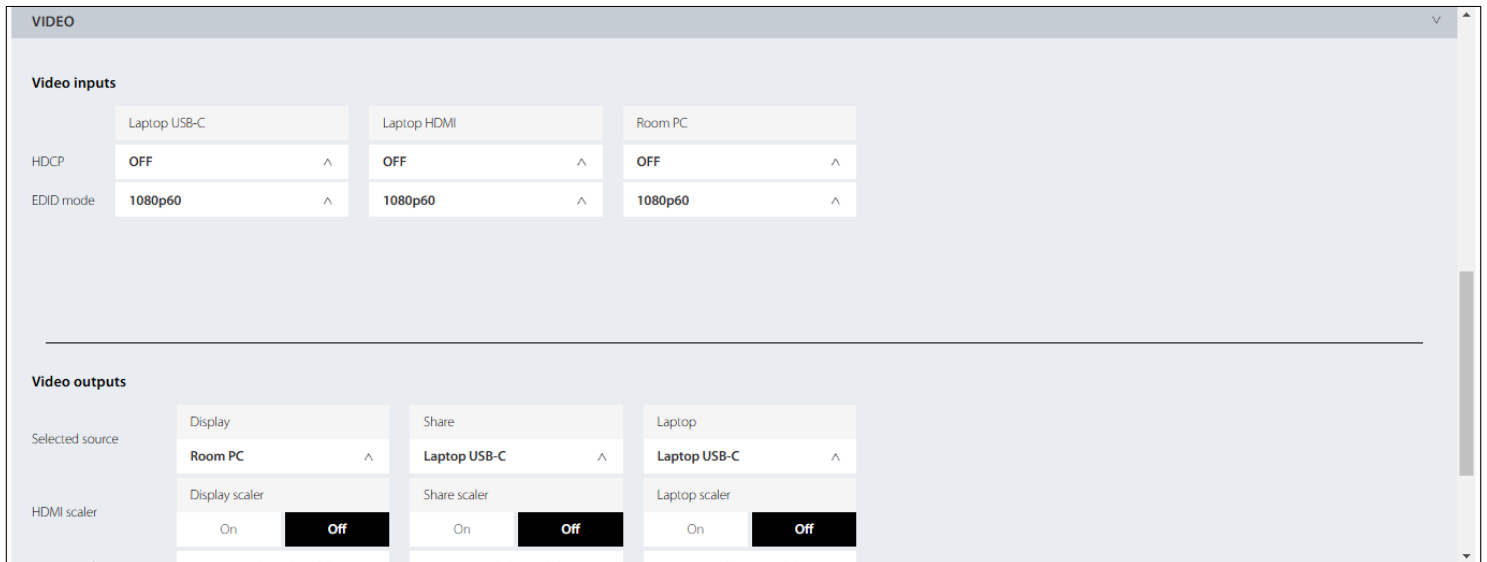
VIDEO

Video inputs

| | Laptop USB-C | Laptop HDMI | Room PC |
|---|---|---|---|
| HDCP | OFF | OFF | OFF |
| EDID mode | 1080p60 | 1080p60 | 1080p60 |

Video outputs

| | Display | Share | Laptop |
|---|---|---|---|
| Selected source | Room PC | Laptop USB-C | Laptop USB-C |
| | Display scaler | Share scaler | Laptop scaler |
| HDMI scaler | On Off | On Off | On Off |